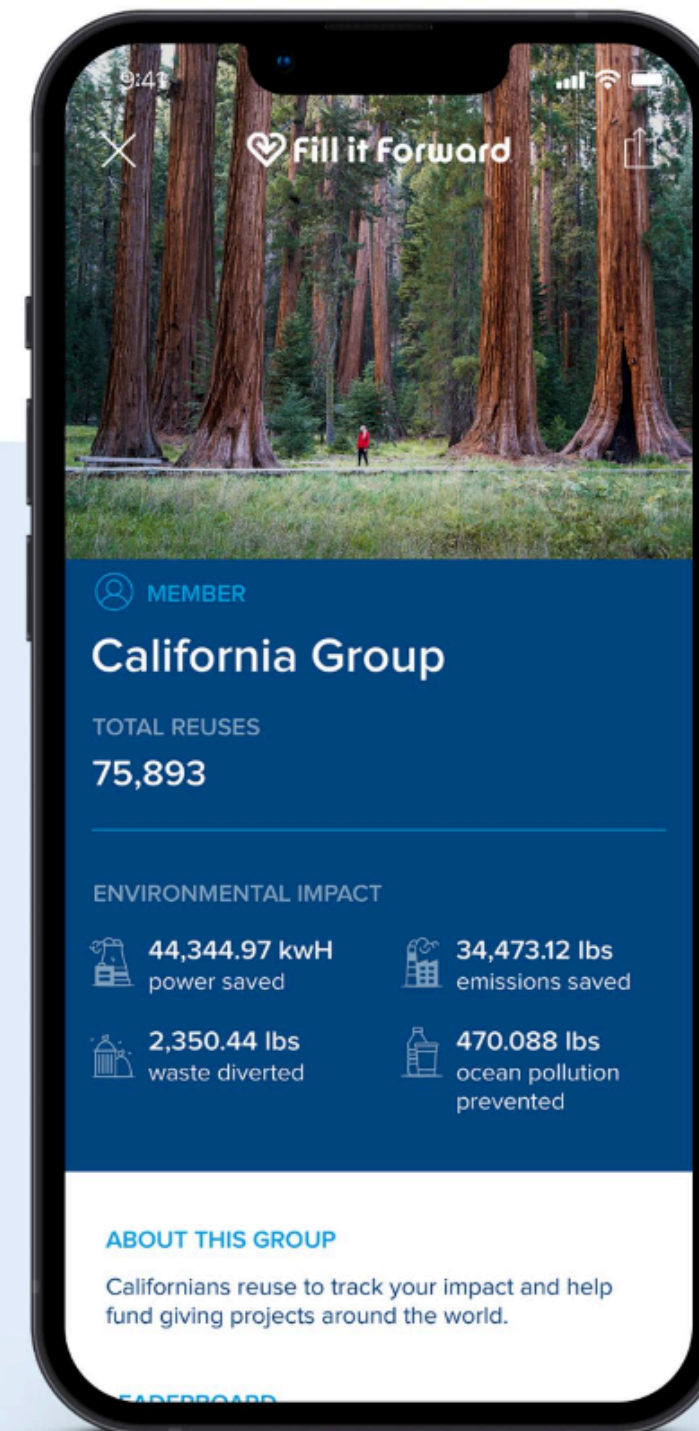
9:41

Fill it Forward

MEMBER

California Group

TOTAL REUSES

75,893

ENVIRONMENTAL IMPACT

44,344.97 kwH
power saved

34,473.12 lbs
emissions saved

2,350.44 lbs
waste diverted

470.088 lbs
ocean pollution prevented

ABOUT THIS GROUP

Californians reuse to track your impact and help fund giving projects around the world.

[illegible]